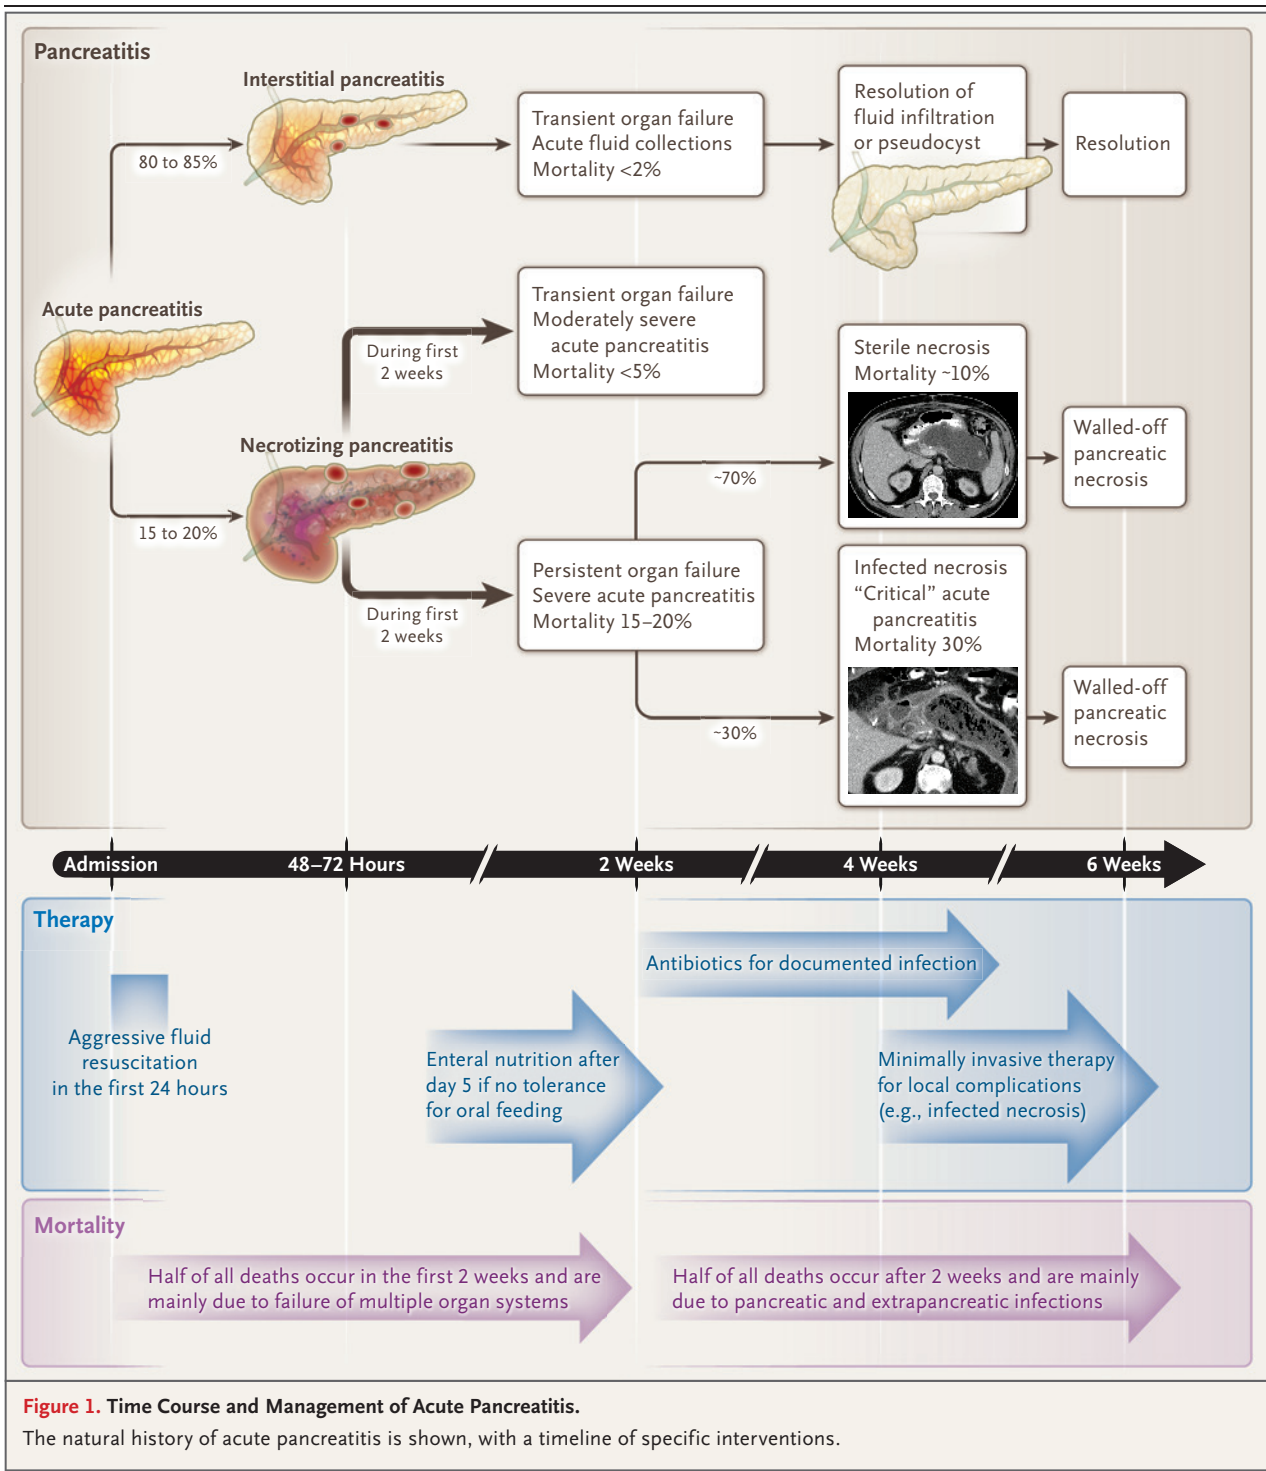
Pancreatitis

Interstitial pancreatitis

80 to 85%

Transient organ failure
Acute fluid collections
Mortality <2%

Resolution of fluid infiltration or pseudocyst

Resolution

Acute pancreatitis

During first 2 weeks

Transient organ failure
Moderately severe acute pancreatitis
Mortality <5%

Sterile necrosis
Mortality ~10%

Necrotizing pancreatitis

~70%

Walled-off pancreatic necrosis

15 to 20%

Persistent organ failure
Severe acute pancreatitis
Mortality 15–20%

During first 2 weeks

Infected necrosis
"Critical" acute pancreatitis
Mortality 30%

~30%

Walled-off pancreatic necrosis

Admission 48–72 Hours 2 Weeks 4 Weeks 6 Weeks

Therapy

Antibiotics for documented infection

Aggressive fluid resuscitation in the first 24 hours

Enteral nutrition after day 5 if no tolerance for oral feeding

Minimally invasive therapy for local complications (e.g., infected necrosis)

Mortality

Half of all deaths occur in the first 2 weeks and are mainly due to failure of multiple organ systems

Half of all deaths occur after 2 weeks and are mainly due to pancreatic and extrapancreatic infections

Figure 1. Time Course and Management of Acute Pancreatitis.
The natural history of acute pancreatitis is shown, with a timeline of specific interventions.